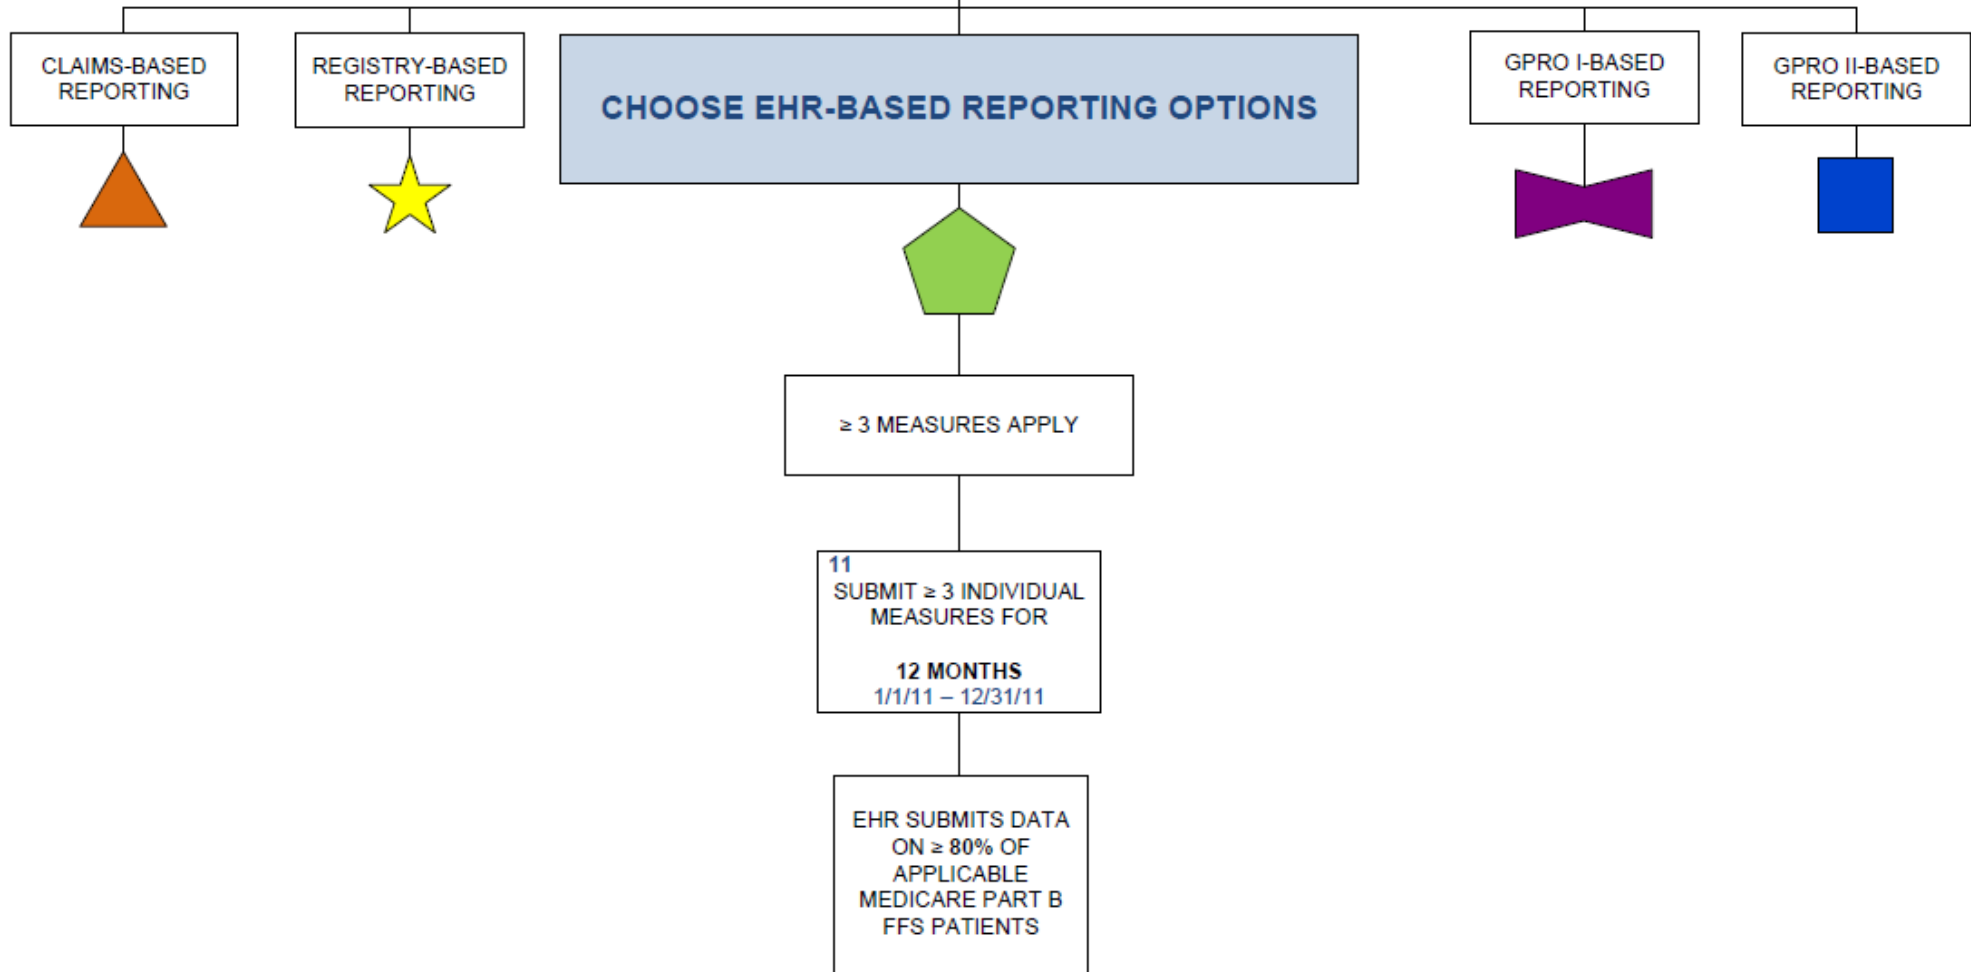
CLAIMS-BASED REPORTING

REGISTRY-BASED REPORTING

CHOOSE EHR-BASED REPORTING OPTIONS

GPRO I-BASED REPORTING

GPRO II-BASED REPORTING

≥ 3 MEASURES APPLY

11
SUBMIT ≥ 3 INDIVIDUAL MEASURES FOR

12 MONTHS
1/1/11 – 12/31/11

EHR SUBMITS DATA ON ≥ 80% OF APPLICABLE MEDICARE PART B FFS PATIENTS